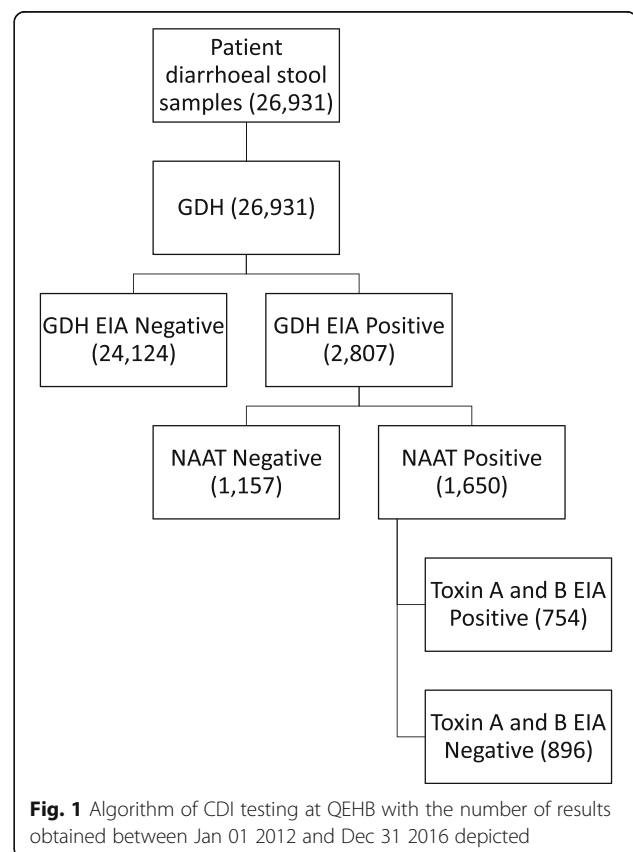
Patient diarrhoeal stool samples (26,931)

GDH (26,931)

GDH EIA Negative (24,124)

GDH EIA Positive (2,807)

NAAT Negative (1,157)

NAAT Positive (1,650)

Toxin A and B EIA Positive (754)

Toxin A and B EIA Negative (896)

**Fig. 1** Algorithm of CDI testing at QEHB with the number of results obtained between Jan 01 2012 and Dec 31 2016 depicted